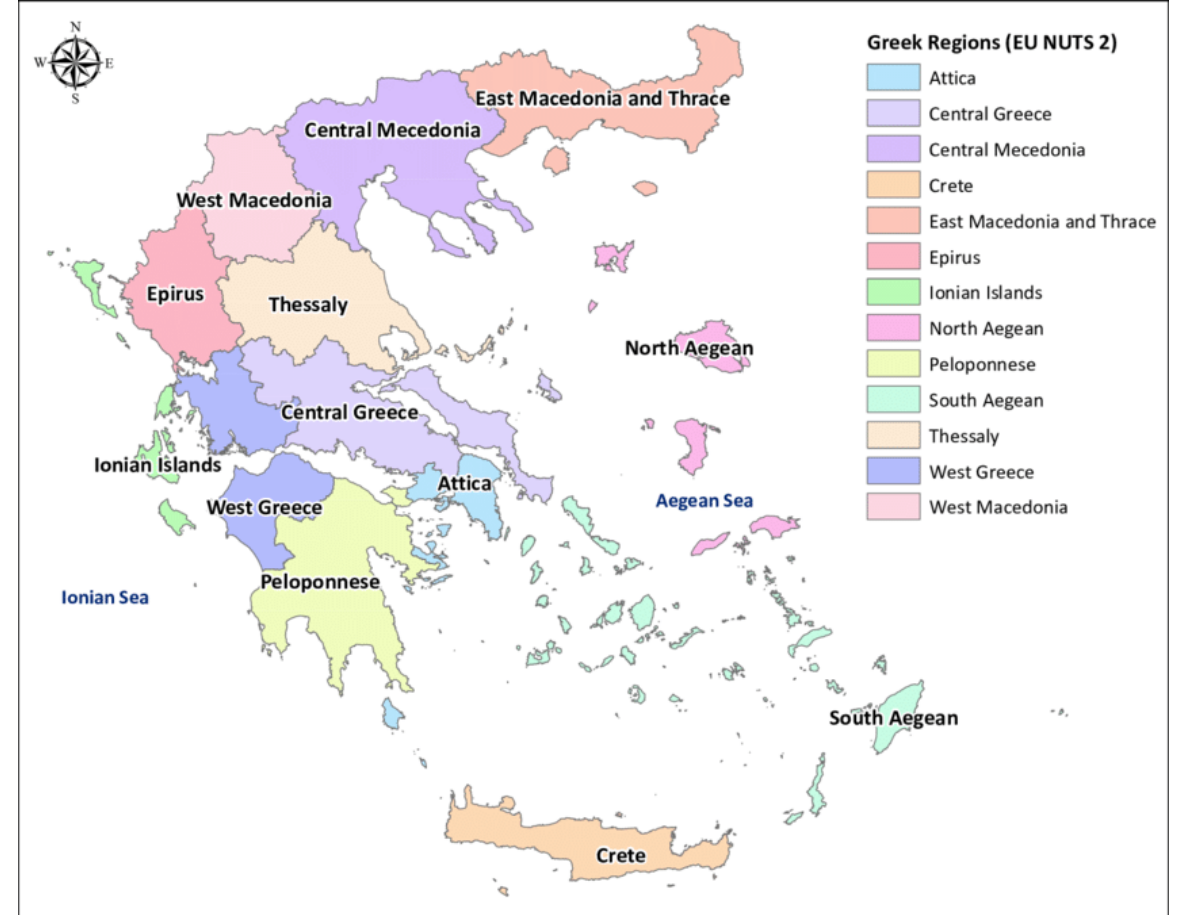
N
W
E
S

East Macedonia and Thrace
Central Mecedonia
West Macedonia
Epirus
Thessaly
North Aegean
Central Greece
Ionian Islands
Attica
Aegean Sea
West Greece
Peloponnese
Ionian Sea
South Aegean
Crete

Greek Regions (EU NUTS 2)
Attica
Central Greece
Central Mecedonia
Crete
East Macedonia and Thrace
Epirus
Ionian Islands
North Aegean
Peloponnese
South Aegean
Thessaly
West Greece
West Macedonia